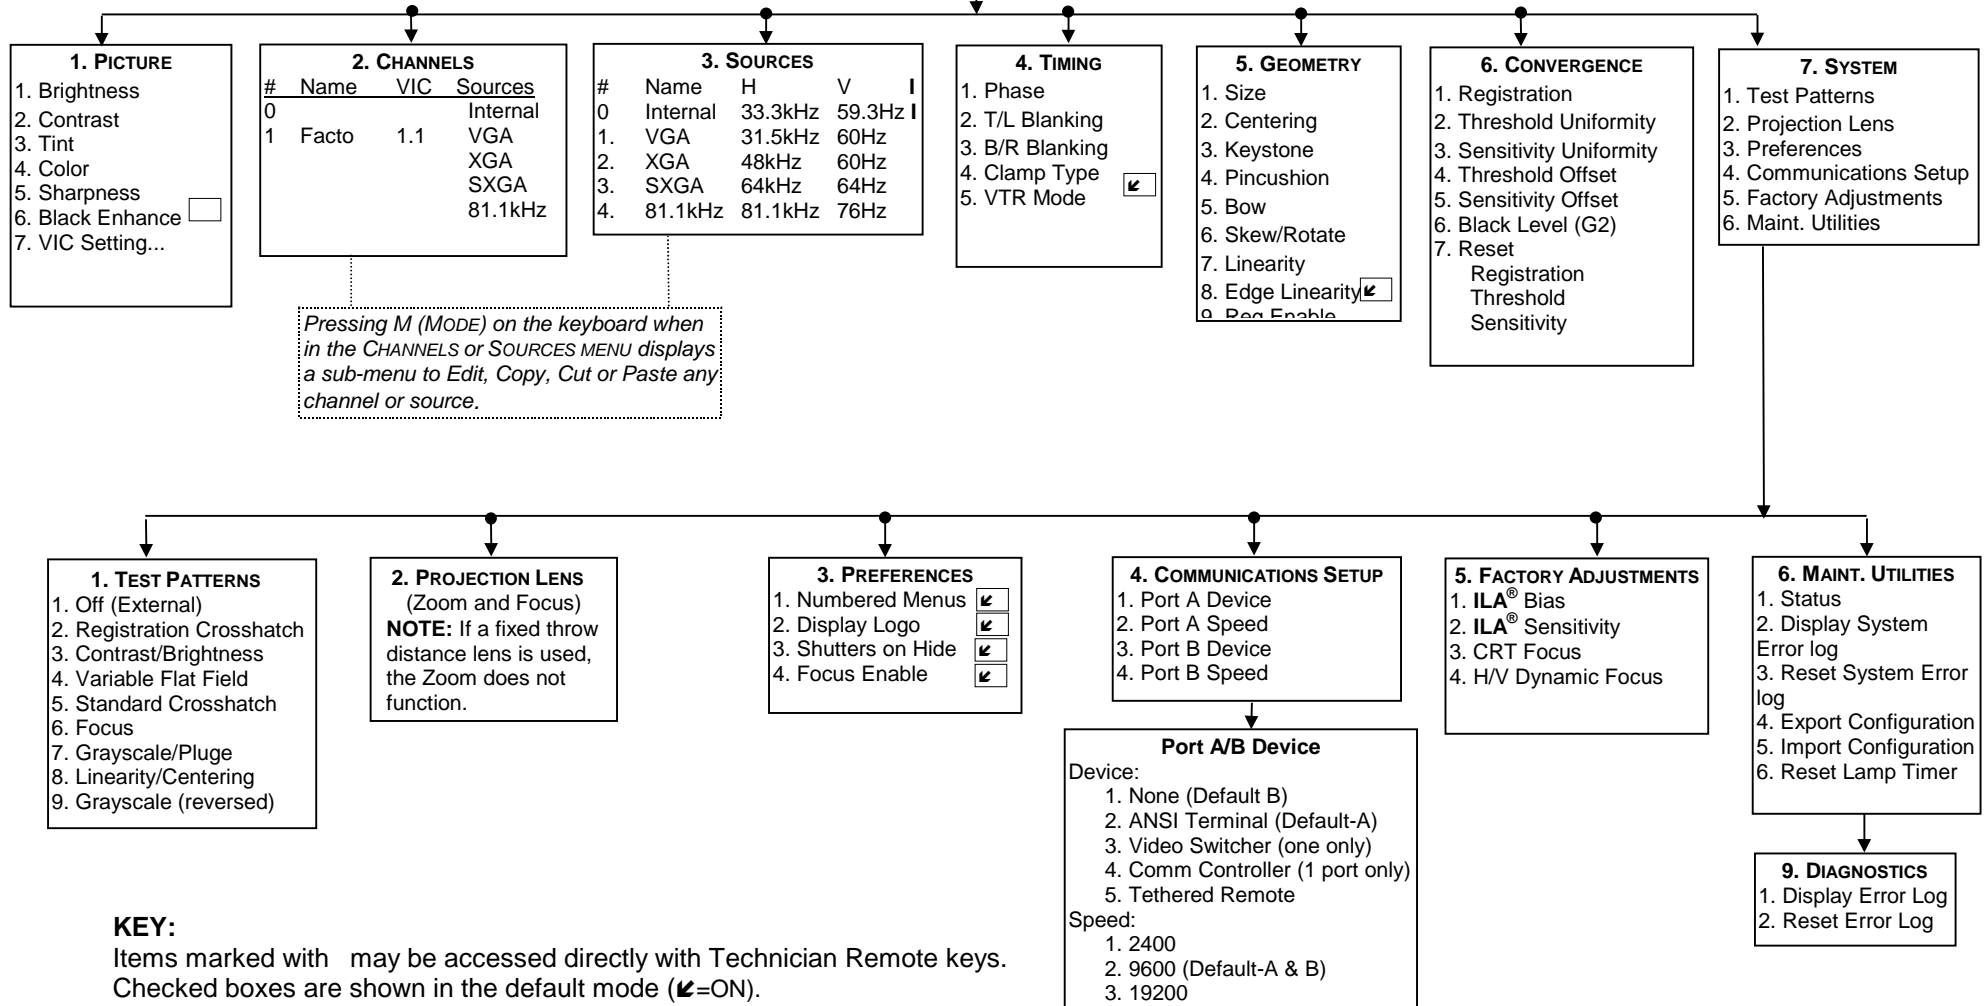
**1. PICTURE**
1. Brightness
2. Contrast
3. Tint
4. Color
5. Sharpness
6. Black Enhance
7. VIC Setting...

**2. CHANNELS**

| # | Name | VIC | Sources |
|---|---|---|---|
| 0 | | | Internal |
| 1 | Facto | 1.1 | VGA |
| | | | XGA |
| | | | SXGA |
| | | | 81.1kHz |

**3. SOURCES**

| # | Name | H | V |
|---|---|---|---|
| 0 | Internal | 33.3kHz | 59.3Hz |
| 1. | VGA | 31.5kHz | 60Hz |
| 2. | XGA | 48kHz | 60Hz |
| 3. | SXGA | 64kHz | 64Hz |
| 4. | 81.1kHz | 81.1kHz | 76Hz |

**4. TIMING**
1. Phase
2. T/L Blanking
3. B/R Blanking
4. Clamp Type
5. VTR Mode

**5. GEOMETRY**
1. Size
2. Centering
3. Keystone
4. Pincushion
5. Bow
6. Skew/Rotate
7. Linearity
8. Edge Linearity
9. Reg Enable

**6. CONVERGENCE**
1. Registration
2. Threshold Uniformity
3. Sensitivity Uniformity
4. Threshold Offset
5. Sensitivity Offset
6. Black Level (G2)
7. Reset
Registration
Threshold
Sensitivity

**7. SYSTEM**
1. Test Patterns
2. Projection Lens
3. Preferences
4. Communications Setup
5. Factory Adjustments
6. Maint. Utilities

*Pressing M (MODE) on the keyboard when in the CHANNELS or SOURCES MENU displays a sub-menu to Edit, Copy, Cut or Paste any channel or source.*

**1. TEST PATTERNS**
1. Off (External)
2. Registration Crosshatch
3. Contrast/Brightness
4. Variable Flat Field
5. Standard Crosshatch
6. Focus
7. Grayscale/Pluge
8. Linearity/Centering
9. Grayscale (reversed)

**2. PROJECTION LENS**
(Zoom and Focus)
**NOTE:** If a fixed throw distance lens is used, the Zoom does not function.

**3. PREFERENCES**
1. Numbered Menus
2. Display Logo
3. Shutters on Hide
4. Focus Enable

**4. COMMUNICATIONS SETUP**
1. Port A Device
2. Port A Speed
3. Port B Device
4. Port B Speed

**Port A/B Device**
Device:
1. None (Default B)
2. ANSI Terminal (Default-A)
3. Video Switcher (one only)
4. Comm Controller (1 port only)
5. Tethered Remote
Speed:
1. 2400
2. 9600 (Default-A & B)
3. 19200

**5. FACTORY ADJUSTMENTS**
1. **ILA®** Bias
2. **ILA®** Sensitivity
3. CRT Focus
4. H/V Dynamic Focus

**6. MAINT. UTILITIES**
1. Status
2. Display System Error log
3. Reset System Error log
4. Export Configuration
5. Import Configuration
6. Reset Lamp Timer

**9. DIAGNOSTICS**
1. Display Error Log
2. Reset Error Log

**KEY:**
Items marked with may be accessed directly with Technician Remote keys.
Checked boxes are shown in the default mode (✔=ON).